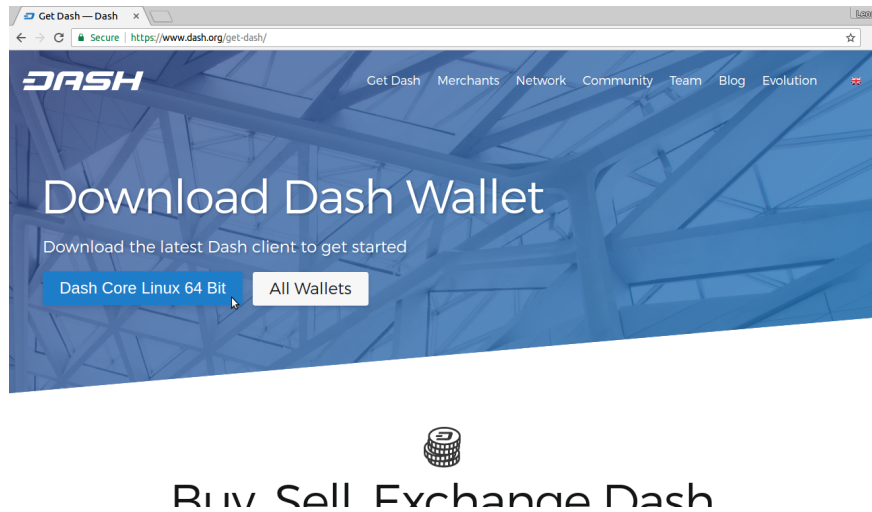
Get Dash — Dash ×

Secure | https://www.dash.org/get-dash/

DASH

Get Dash Merchants Network Community Team Blog Evolution

Download Dash Wallet

Download the latest Dash client to get started

Dash Core Linux 64 Bit

All Wallets

Buy, Sell, Exchange Dash